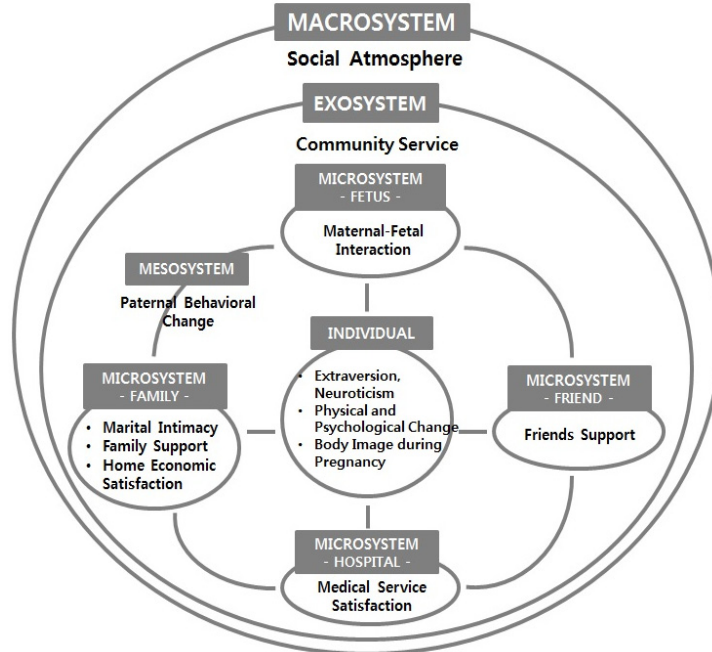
MACROSYSTEM

Social Atmosphere

EXOSYSTEM

Community Service

MICROSYSTEM
- FETUS -

Maternal-Fetal Interaction

MESOSYSTEM

Paternal Behavioral Change

INDIVIDUAL

• Extraversion, Neuroticism
• Physical and Psychological Change
• Body Image during Pregnancy

MICROSYSTEM
- FAMILY -

• Marital Intimacy
• Family Support
• Home Economic Satisfaction

MICROSYSTEM
- FRIEND -

Friends Support

MICROSYSTEM
- HOSPITAL -

Medical Service Satisfaction